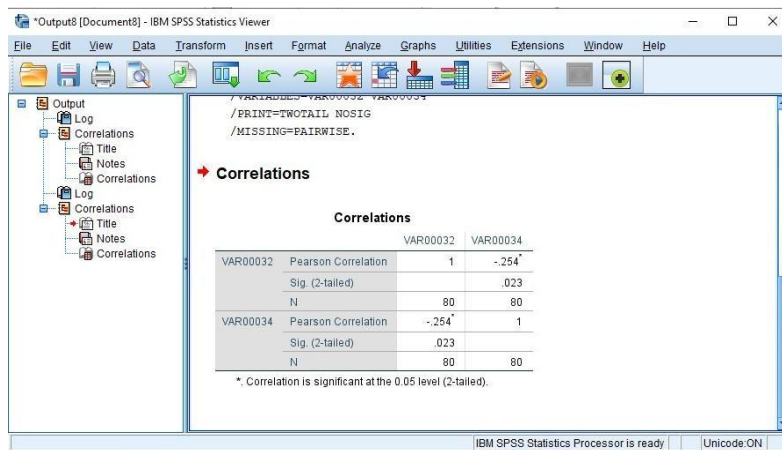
*Output8 [Document8] - IBM SPSS Statistics Viewer

File Edit View Data Transform Insert Format Analyze Graphs Utilities Extensions Window Help

Output
Log
Correlations
Title
Notes
Correlations
Log
Correlations
Title
Notes
Correlations

/VARIABLES=VAR00032 VAR00034
/PRINT=TWOTAIL NOSIG
/MISSING=PAIRWISE.

Correlations

Correlations

| | | VAR00032 | VAR00034 |
|---|---|---|---|
| VAR00032 | Pearson Correlation | 1 | -.254* |
| | Sig. (2-tailed) | | .023 |
| | N | 80 | 80 |
| VAR00034 | Pearson Correlation | -.254* | 1 |
| | Sig. (2-tailed) | .023 | |
| | N | 80 | 80 |

*. Correlation is significant at the 0.05 level (2-tailed).

IBM SPSS Statistics Processor is ready Unicode:ON